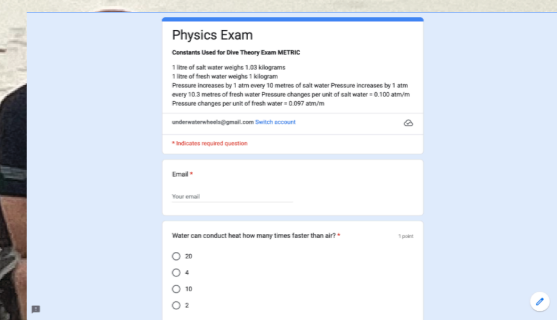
Physics Exam

Constants Used for Dive Theory Exam METRIC

1 litre of salt water weighs 1.03 kilograms
1 litre of fresh water weighs 1 kilogram
Pressure increases by 1 atm every 10 metres of salt water Pressure increases by 1 atm every 10.3 metres of fresh water Pressure changes per unit of salt water = 0.100 atm/m
Pressure changes per unit of fresh water = 0.097 atm/m

underwaterwheels@gmail.com Switch account

* Indicates required question

Email *

Your email

Water can conduct heat how many times faster than air? *

1 point

20

4

10

2